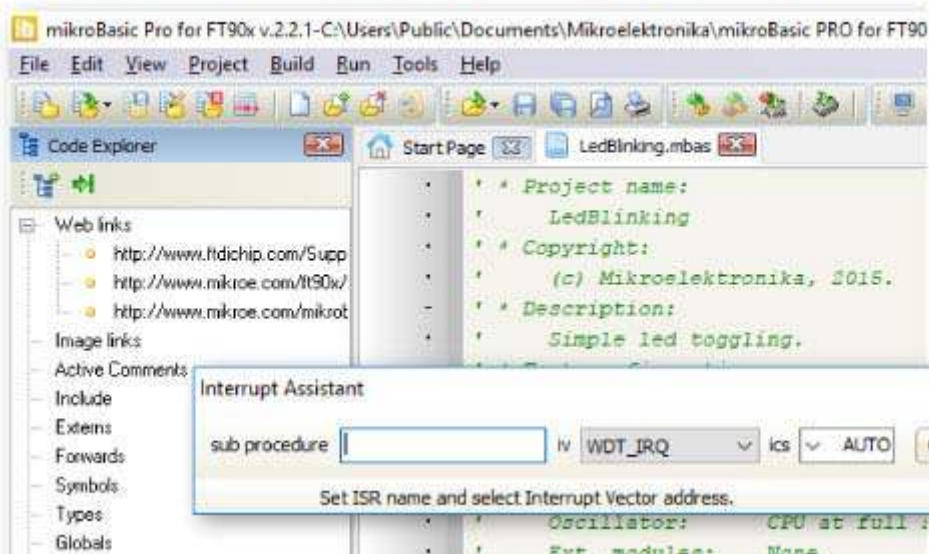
mikroBasic Pro for FT90x v.2.2.1-C:\Users\Public\Documents\Mikroelektronika\mikroBasic PRO for FT90

File Edit View Project Build Run Tools Help

Code Explorer

Start Page

LedBlinking.mbas

Web links
http://www.ftdichip.com/Supp
http://www.mikroe.com/ft90x/
http://www.mikroe.com/mikrob
Image links
Active Comments
Include
Externs
Forwards
Symbols
Types
Globals

' * Project name:
'     LedBlinking
' * Copyright:
'     (c) Mikroelektronika, 2015.
' * Description:
'     Simple led toggling.

'     Oscillator:      CPU at full
'     Ext. modules:    None

Interrupt Assistant

sub procedure

iv WDT_IRQ

ics AUTO

Set ISR name and select Interrupt Vector address.